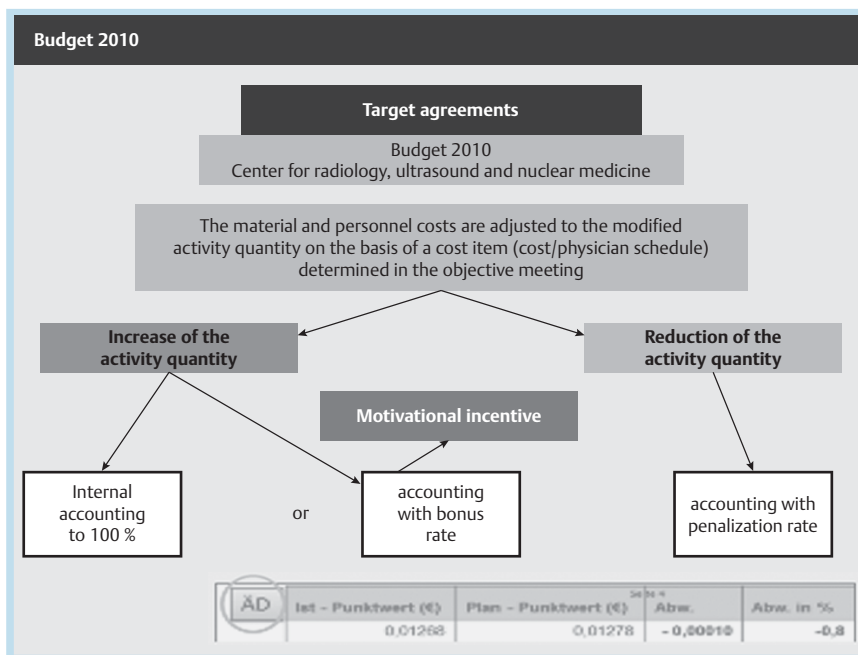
Budget 2010

Target agreements

Budget 2010
Center for radiology, ultrasound and nuclear medicine

The material and personnel costs are adjusted to the modified activity quantity on the basis of a cost item (cost/physician schedule) determined in the objective meeting

Increase of the activity quantity

Reduction of the activity quantity

Motivational incentive

Internal accounting to 100 %

or

accounting with bonus rate

accounting with penalization rate

| ÄD | Ist - Punktwert (€) | Plan - Punktwert (€) | Abw. | Abw. in % |
|---|---|---|---|---|
| | 0,01268 | 0,01278 | - 0,00010 | -0,8 |